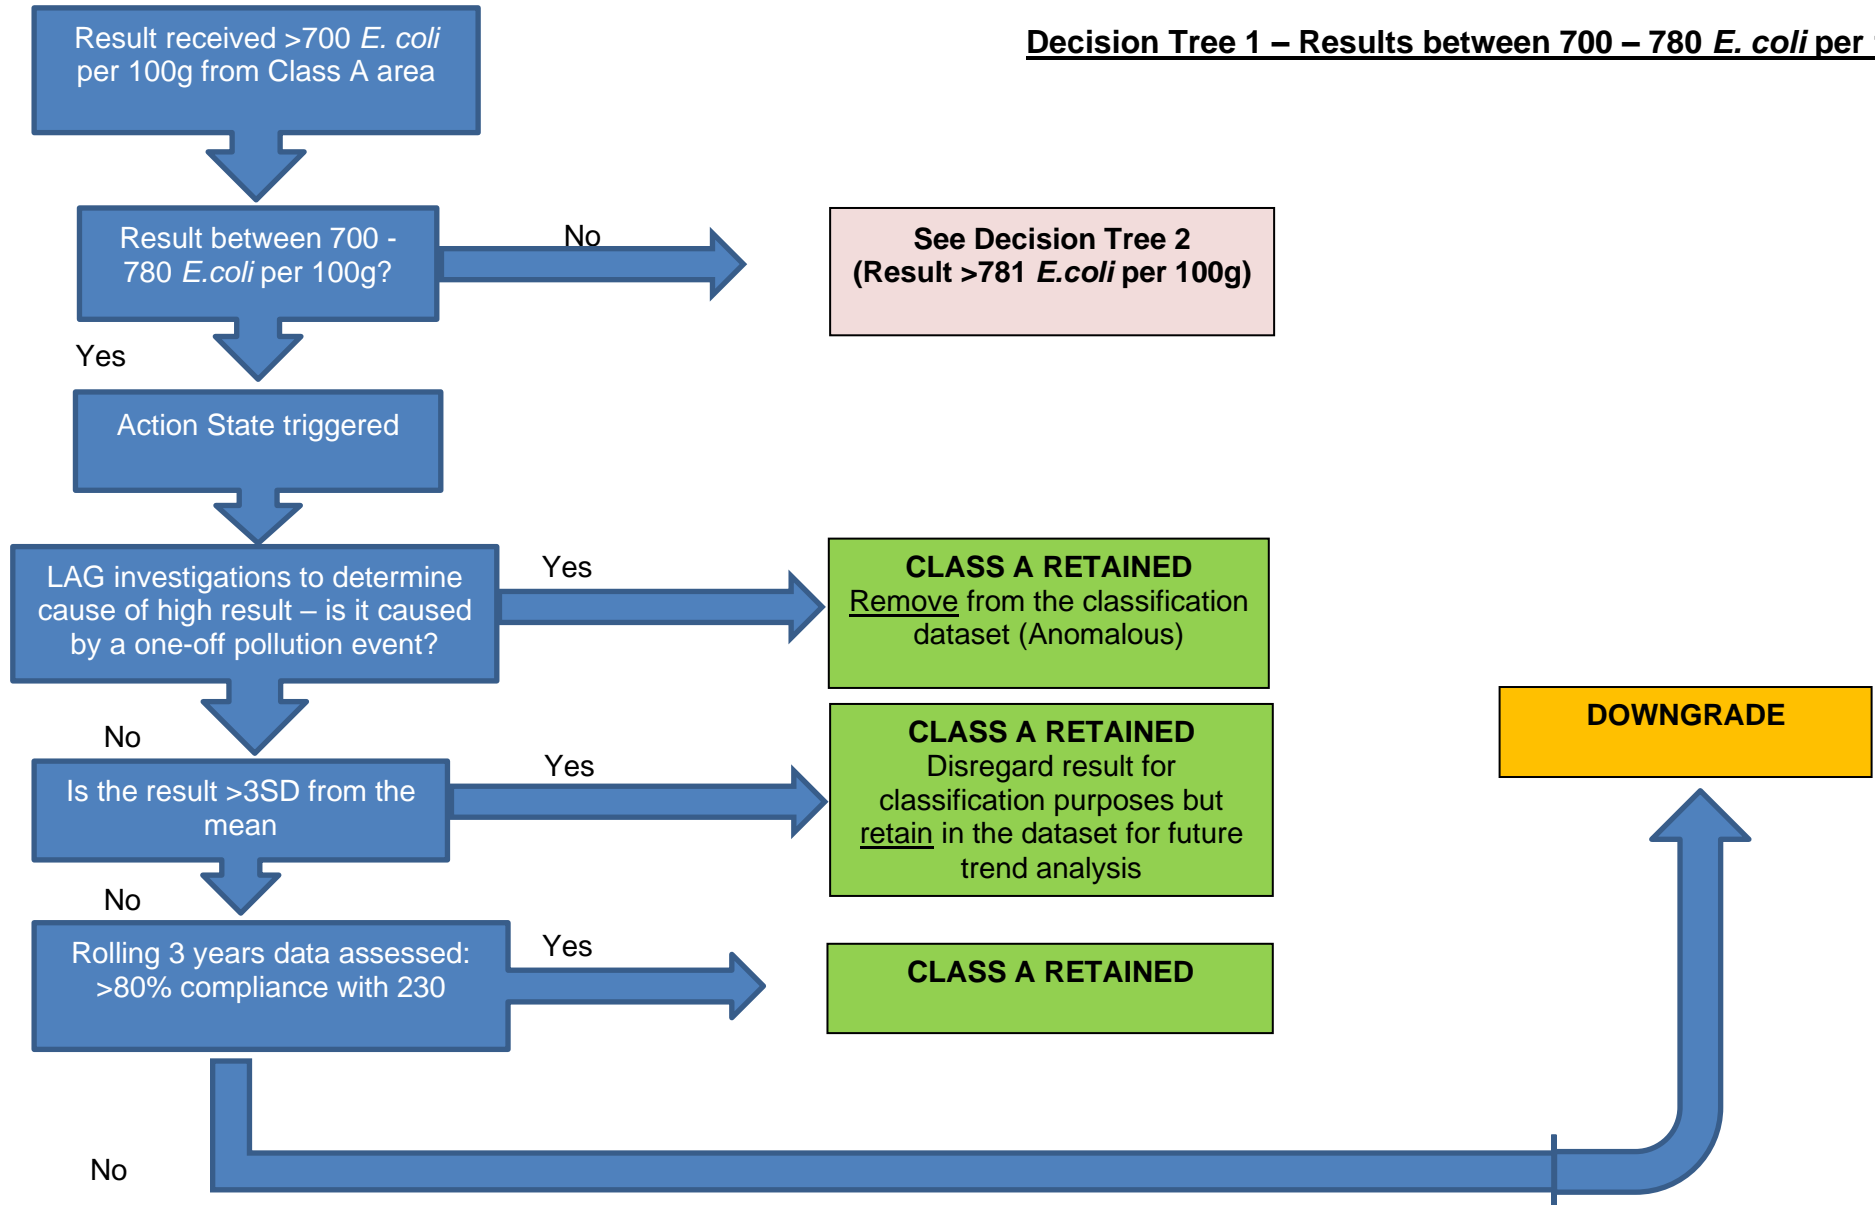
Decision Tree 1 – Results between 700 – 780 E. coli per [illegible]

Result received >700 E. coli per 100g from Class A area

Result between 700 - 780 E.coli per 100g?

No

See Decision Tree 2 (Result >781 E.coli per 100g)

Yes

Action State triggered

LAG investigations to determine cause of high result – is it caused by a one-off pollution event?

Yes

CLASS A RETAINED
Remove from the classification dataset (Anomalous)

No

Is the result >3SD from the mean

Yes

CLASS A RETAINED
Disregard result for classification purposes but retain in the dataset for future trend analysis

DOWNGRADE

No

Rolling 3 years data assessed: >80% compliance with 230

Yes

CLASS A RETAINED

No